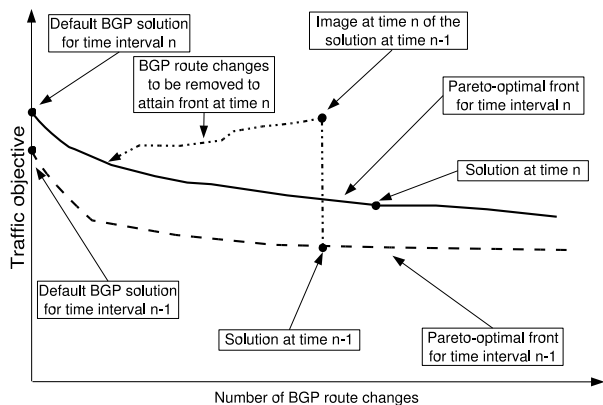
Default BGP solution for time interval n

Image at time n of the solution at time n-1

BGP route changes to be removed to attain front at time n

Pareto-optimal front for time interval n

Solution at time n

Traffic objective

Default BGP solution for time interval n-1

Solution at time n-1

Pareto-optimal front for time interval n-1

Number of BGP route changes